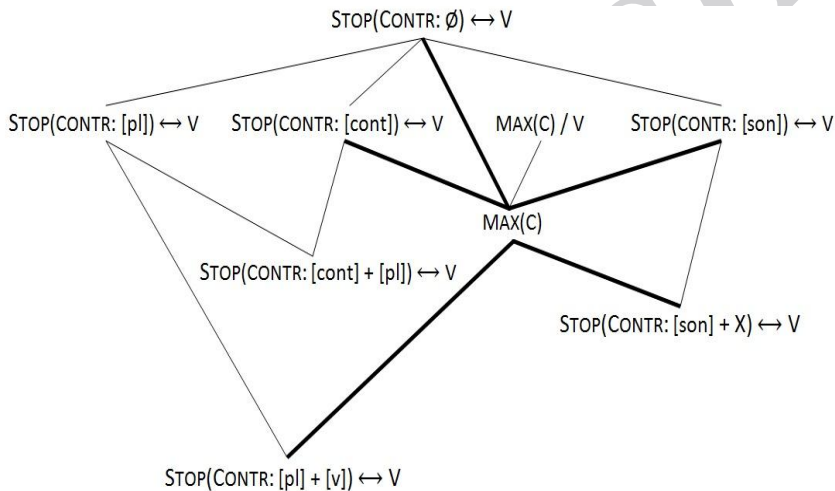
STOP(CONTR: Ø) $\leftrightarrow$ V

STOP(CONTR: [pl]) $\leftrightarrow$ V

STOP(CONTR: [cont]) $\leftrightarrow$ V

MAX(C) / V

STOP(CONTR: [son]) $\leftrightarrow$ V

MAX(C)

STOP(CONTR: [cont] + [pl]) $\leftrightarrow$ V

STOP(CONTR: [son] + X) $\leftrightarrow$ V

STOP(CONTR: [pl] + [v]) $\leftrightarrow$ V